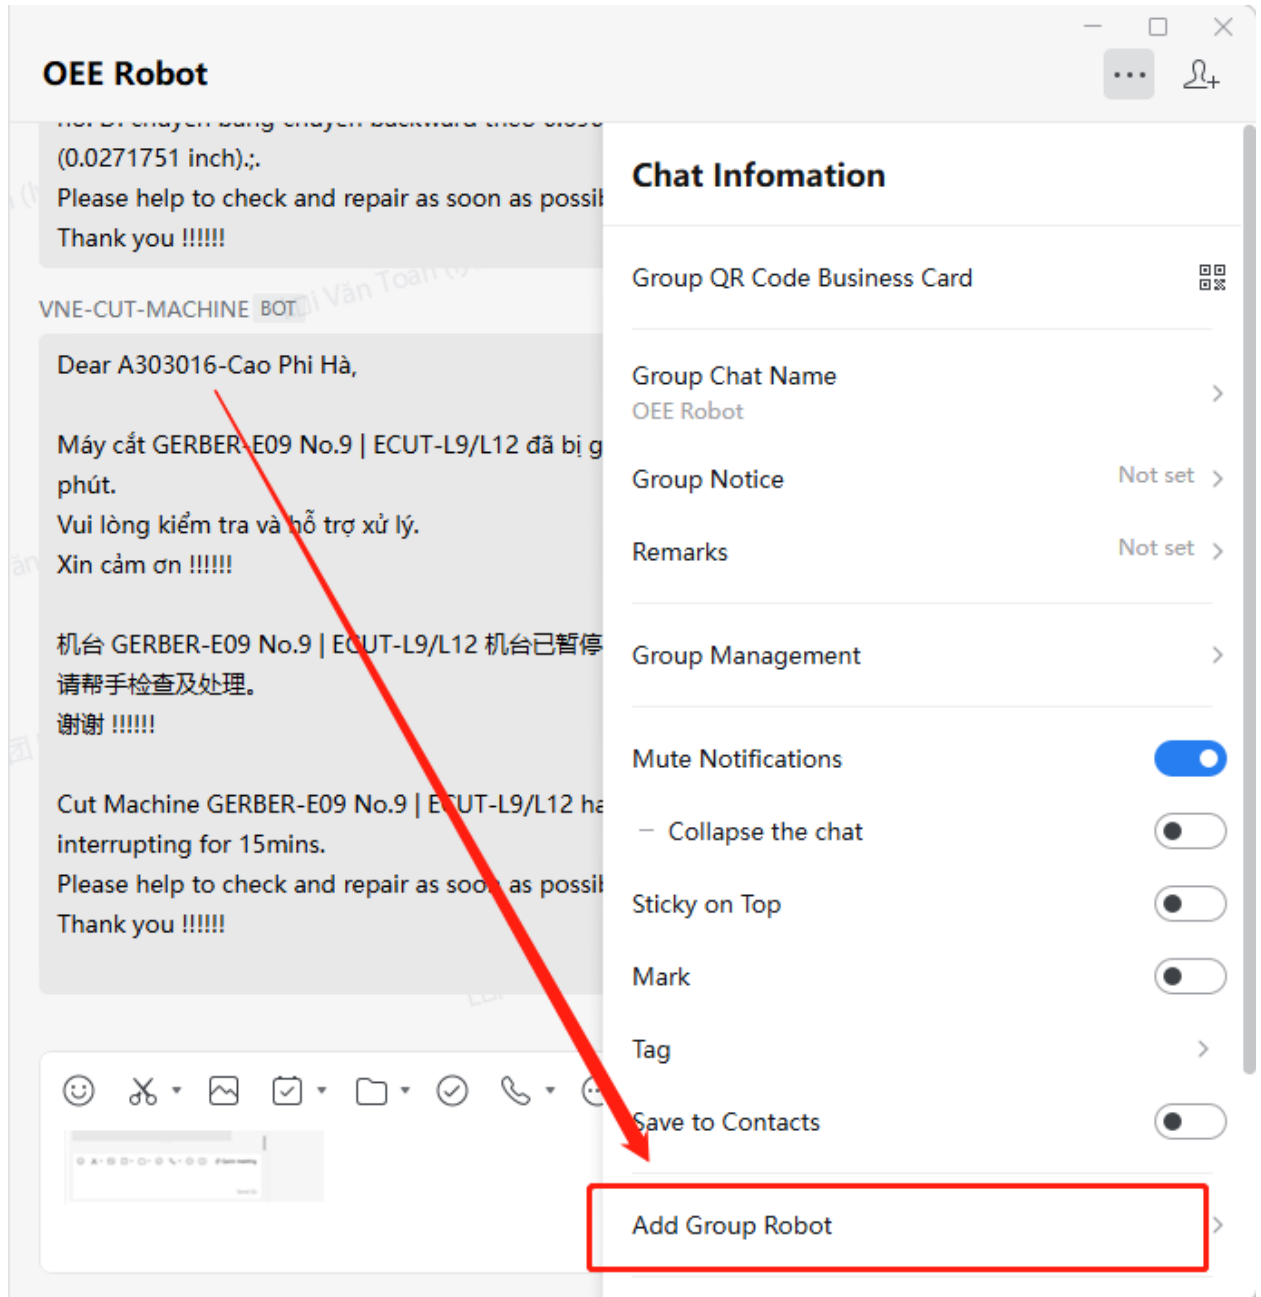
OEE Robot

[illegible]
(0.0271751 inch).;.
Please help to check and repair as soon as possib
Thank you !!!!!!

VNE-CUT-MACHINE BOT

Dear A303016-Cao Phi Hà,

Máy cắt GERBER-E09 No.9 | ECUT-L9/L12 đã bị g
phút.
Vui lòng kiểm tra và hỗ trợ xử lý.
Xin cảm ơn !!!!!!

机台 GERBER-E09 No.9 | ECUT-L9/L12 机台已暂停
请帮手检查及处理。
谢谢 !!!!!!

Cut Machine GERBER-E09 No.9 | ECUT-L9/L12 ha
interrupting for 15mins.
Please help to check and repair as soon as possib
Thank you !!!!!!

Chat Infomation

Group QR Code Business Card

Group Chat Name
OEE Robot

Group Notice
Not set

Remarks
Not set

Group Management

Mute Notifications

Collapse the chat

Sticky on Top

Mark

Tag

Save to Contacts

Add Group Robot